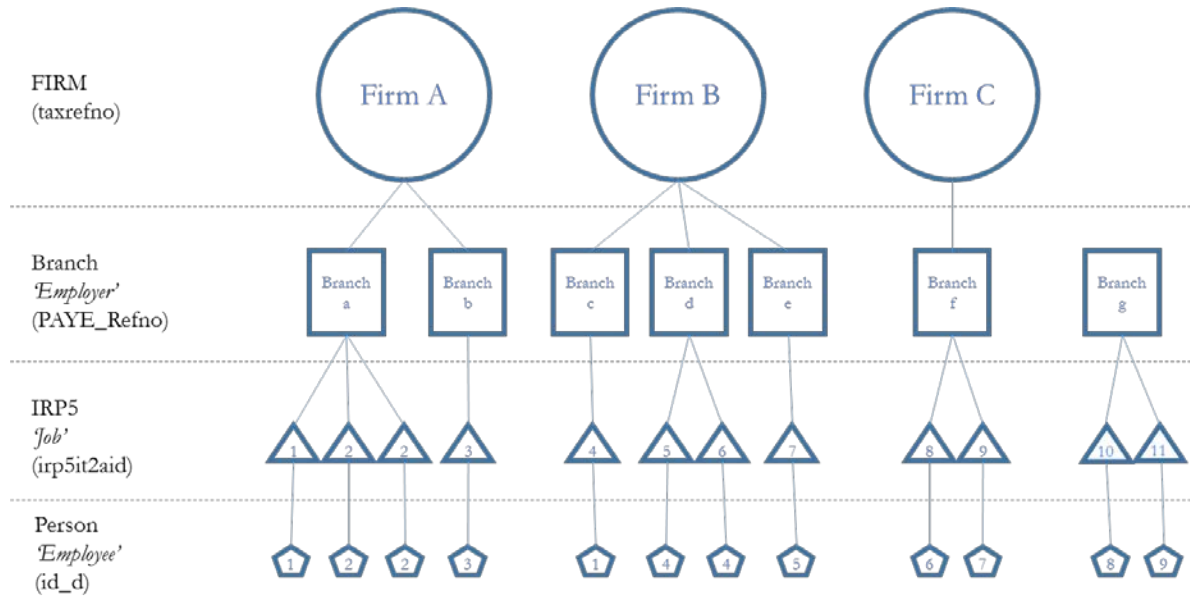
FIRM
(taxrefno)

Firm A

Firm B

Firm C

Branch
'Employer'
(PAYE_Refno)

Branch a

Branch b

Branch c

Branch d

Branch e

Branch f

Branch g

IRP5
'Job'
(irp5it2aid)

1 2 2 3 4 5 6 7 8 9 10 11

Person
'Employee'
(id_d)

1 2 2 3 1 4 4 5 6 7 8 9